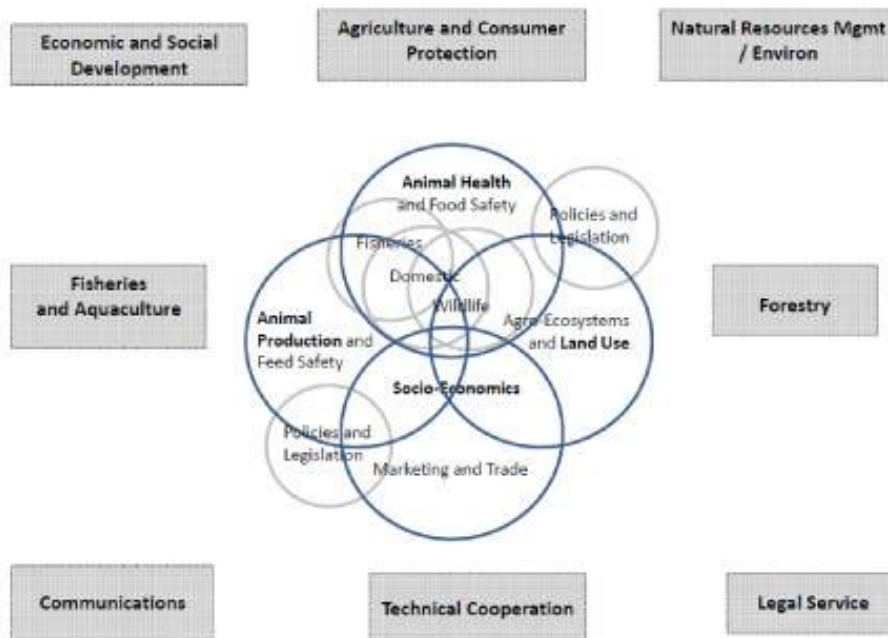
Economic and Social Development

Agriculture and Consumer Protection

Natural Resources Mgmt / Environ

Animal Health and Food Safety

Policies and Legislation

Fisheries

Domestic

Wildlife

Fisheries and Aquaculture

Forestry

Animal Production and Feed Safety

Agro-Ecosystems and Land Use

Socio-Economics

Policies and Legislation

Marketing and Trade

Communications

Technical Cooperation

Legal Service